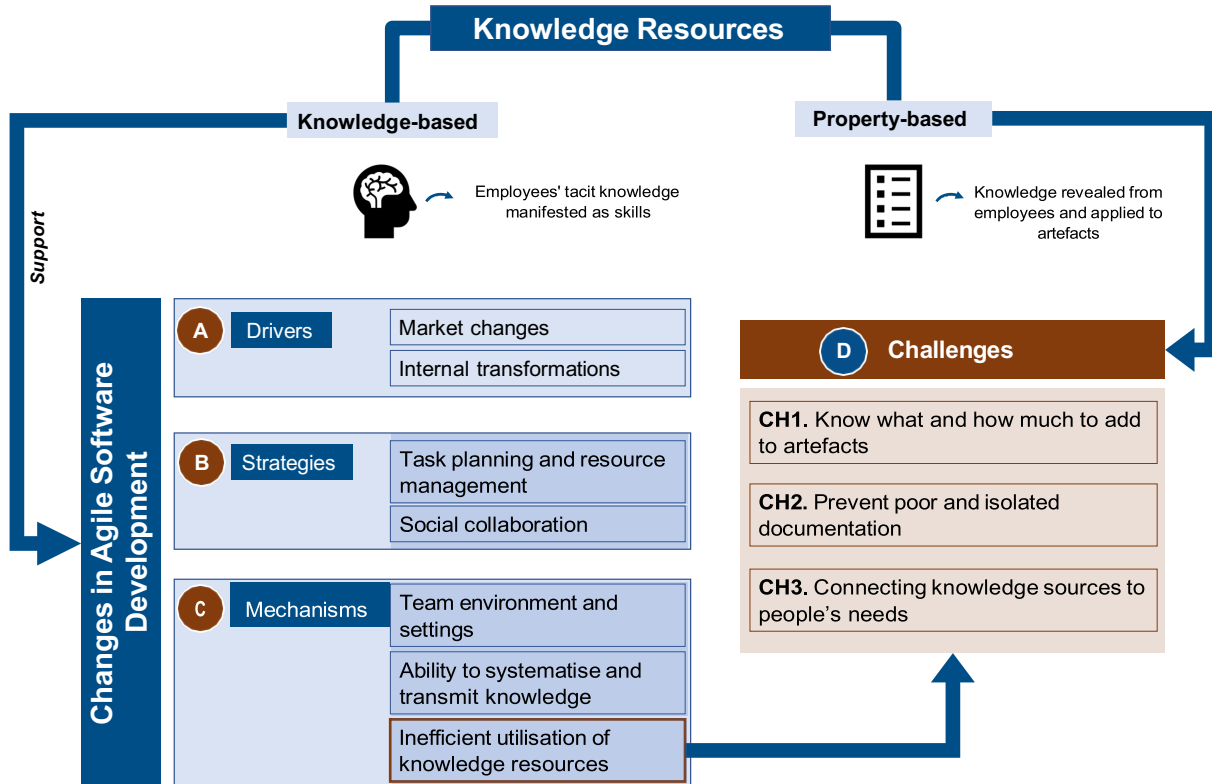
Knowledge Resources

Knowledge-based

Property-based

Employees' tacit knowledge manifested as skills

Knowledge revealed from employees and applied to artefacts

Support

Changes in Agile Software Development

A Drivers

Market changes

Internal transformations

B Strategies

Task planning and resource management

Social collaboration

C Mechanisms

Team environment and settings

Ability to systematise and transmit knowledge

Inefficient utilisation of knowledge resources

D Challenges

CH1. Know what and how much to add to artefacts

CH2. Prevent poor and isolated documentation

CH3. Connecting knowledge sources to people's needs